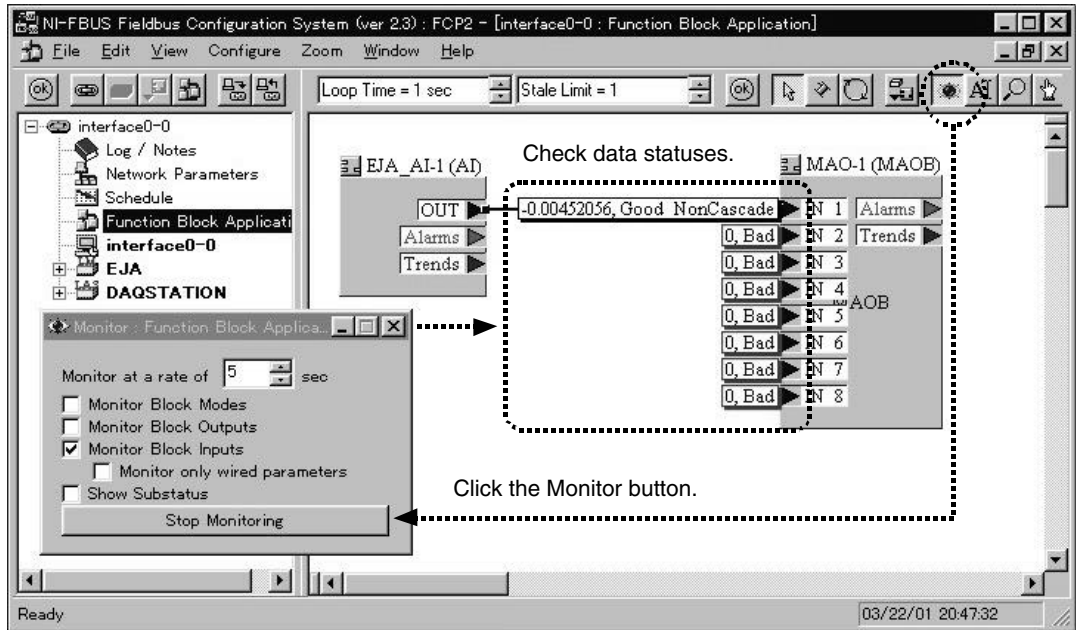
NI-FBUS Fieldbus Configuration System (ver 2.3) : FCP2 - [interface0-0 : Function Block Application]

File Edit View Configure Zoom Window Help

Loop Time = 1 sec
Stale Limit = 1

interface0-0
Log / Notes
Network Parameters
Schedule
Function Block Applicati
interface0-0
EJA
DAQSTATION

Check data statuses.

EJA_AI-1 (AI)
OUT
Alarms
Trends

-0.00452056, Good NonCascade
0, Bad
0, Bad
0, Bad
0, Bad
0, Bad
0, Bad
0, Bad

MAO-1 (MAOB)
IN 1
IN 2
IN 3
IN 4
IN 5
IN 6
IN 7
IN 8
Alarms
Trends
MAOB

Monitor : Function Block Applica...
Monitor at a rate of 5 sec
Monitor Block Modes
Monitor Block Outputs
Monitor Block Inputs
Monitor only wired parameters
Show Substatus
Stop Monitoring

Click the Monitor button.

Ready
03/22/01 20:47:32